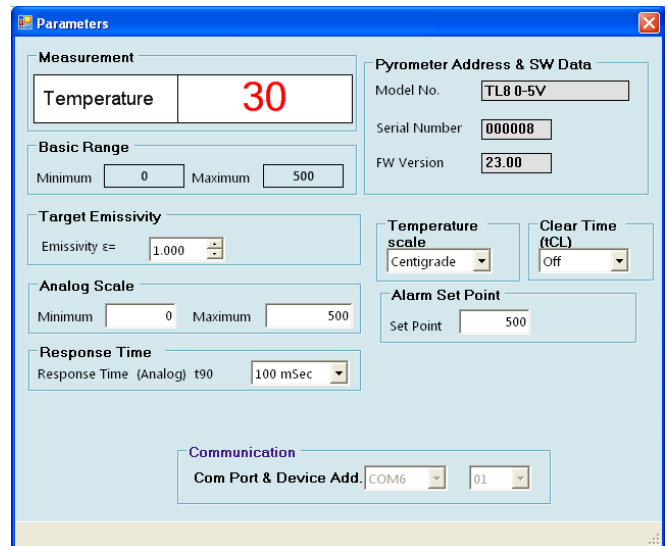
Parameters

Measurement

Temperature 30

Pyrometer Address & SW Data

Model No. TL8 0-5V

Serial Number 000008

FW Version 23.00

Basic Range

Minimum 0 Maximum 500

Target Emissivity

Emissivity ε= 1.000

Temperature scale

Centigrade

Clear Time (tCL)

Off

Analog Scale

Minimum 0 Maximum 500

Alarm Set Point

Set Point 500

Response Time

Response Time (Analog) t90 100 mSec

Communication

Com Port & Device Add. COM6 01